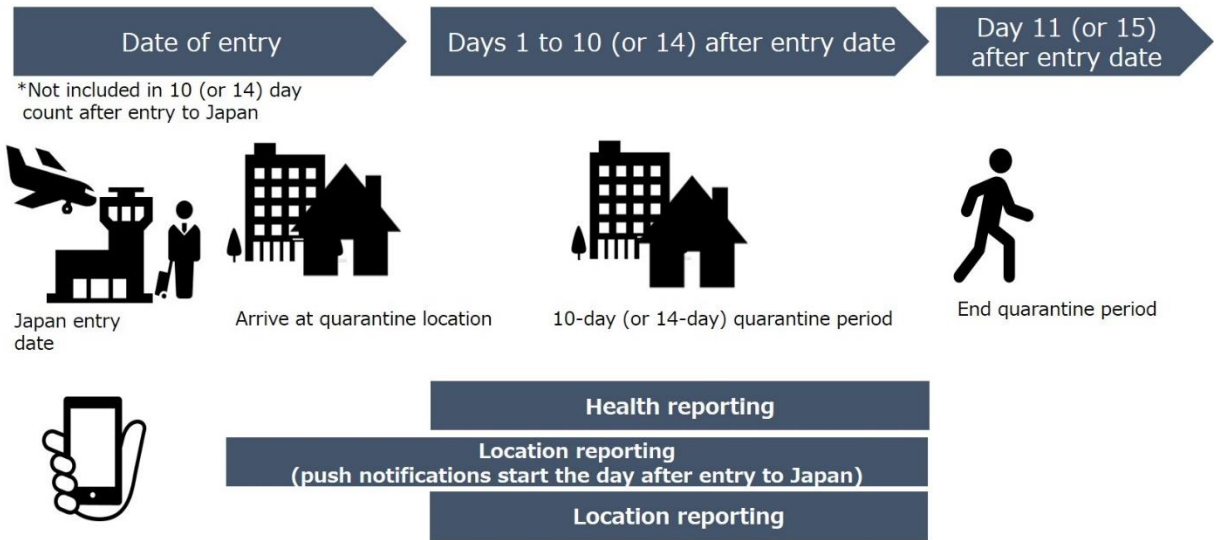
Date of entry

*Not included in 10 (or 14) day count after entry to Japan

Days 1 to 10 (or 14) after entry date

Day 11 (or 15) after entry date

Japan entry date

Arrive at quarantine location

10-day (or 14-day) quarantine period

End quarantine period

Health reporting

Location reporting
(push notifications start the day after entry to Japan)

Location reporting